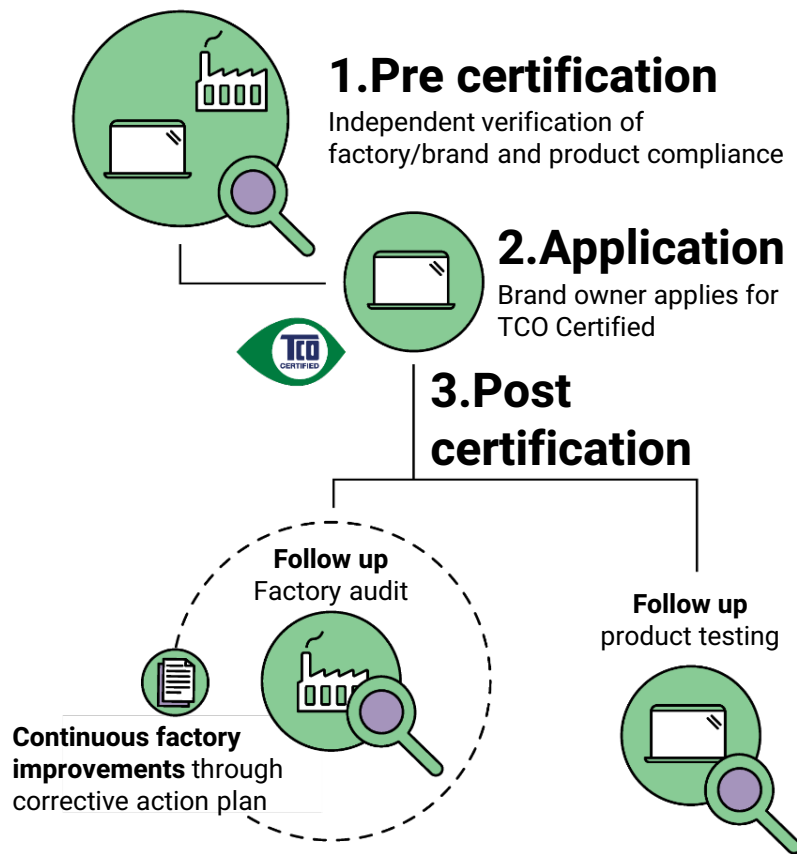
1.Pre certification

Independent verification of factory/brand and product compliance

2.Application

Brand owner applies for TCO Certified

TCO CERTIFIED

3.Post certification

**Follow up** Factory audit

**Follow up** product testing

**Continuous factory improvements** through corrective action plan